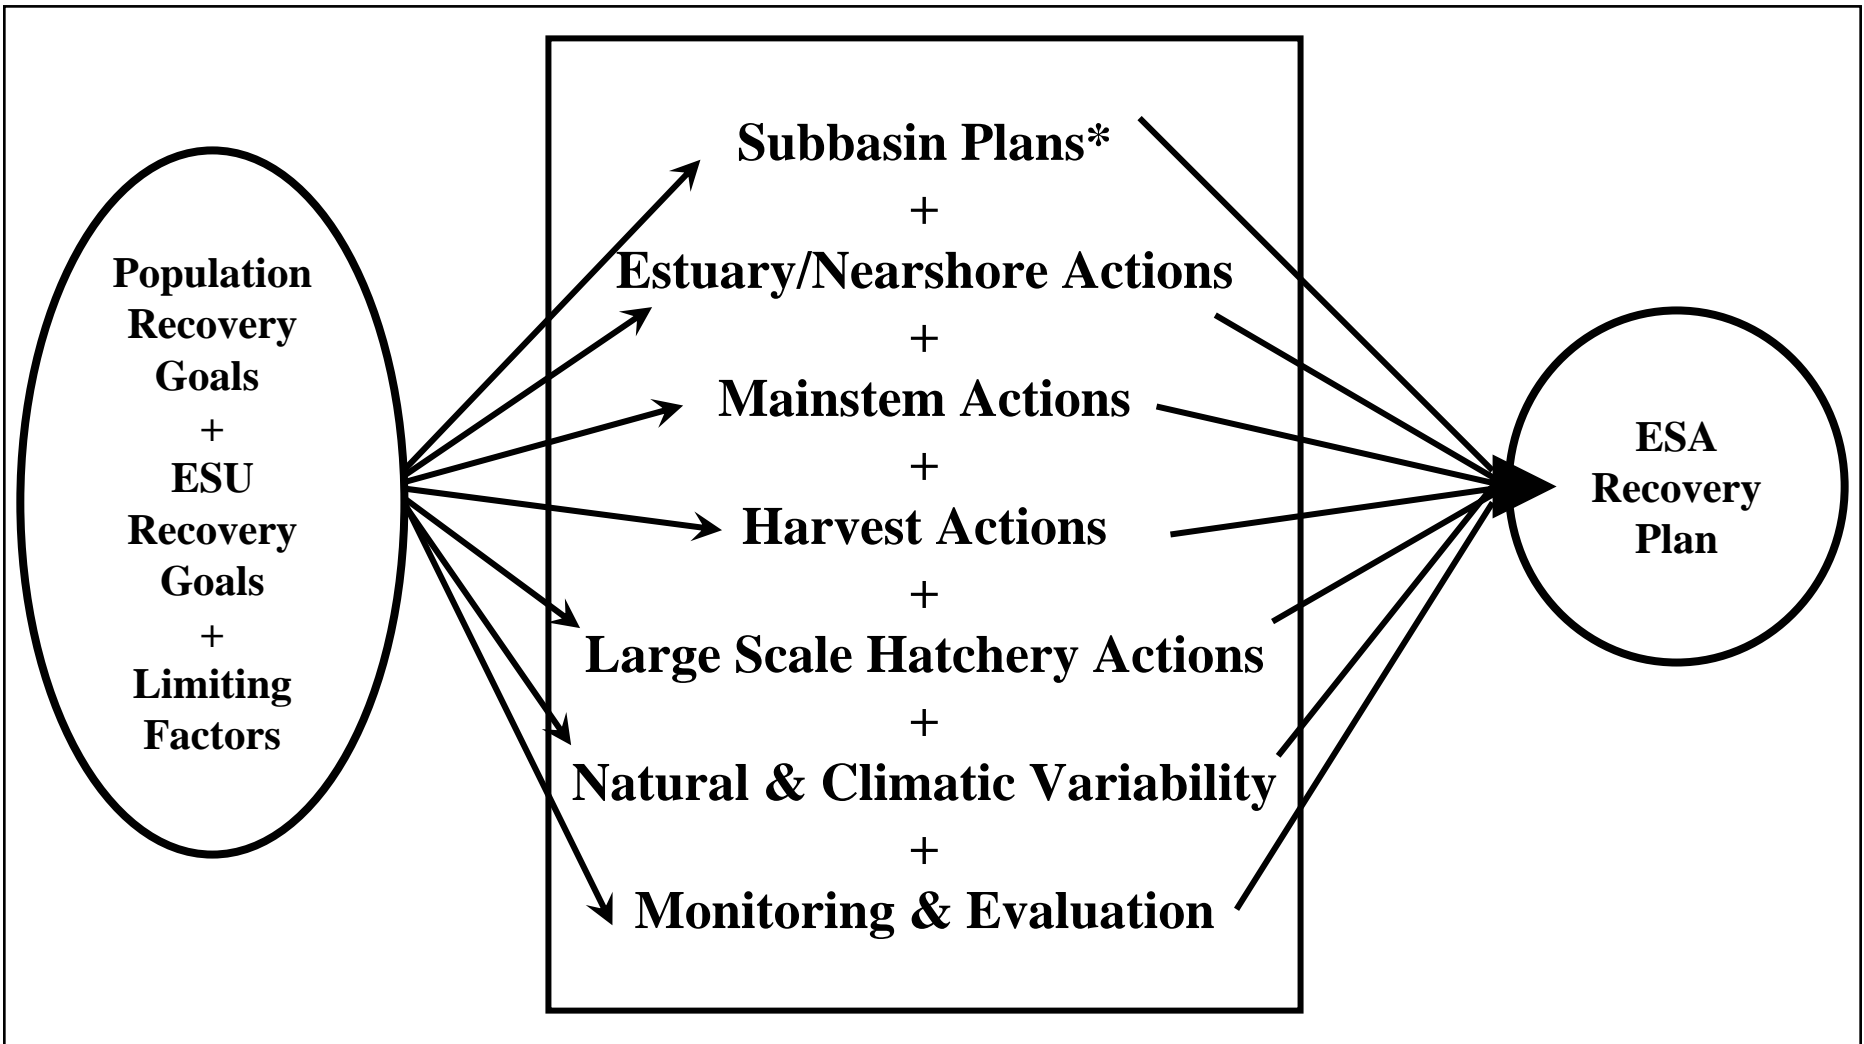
Population Recovery Goals
+
ESU Recovery Goals
+
Limiting Factors

Subbasin Plans*
+
Estuary/Nearshore Actions
+
Mainstem Actions
+
Harvest Actions
+
Large Scale Hatchery Actions
+
Natural & Climatic Variability
+
Monitoring & Evaluation

ESA Recovery Plan